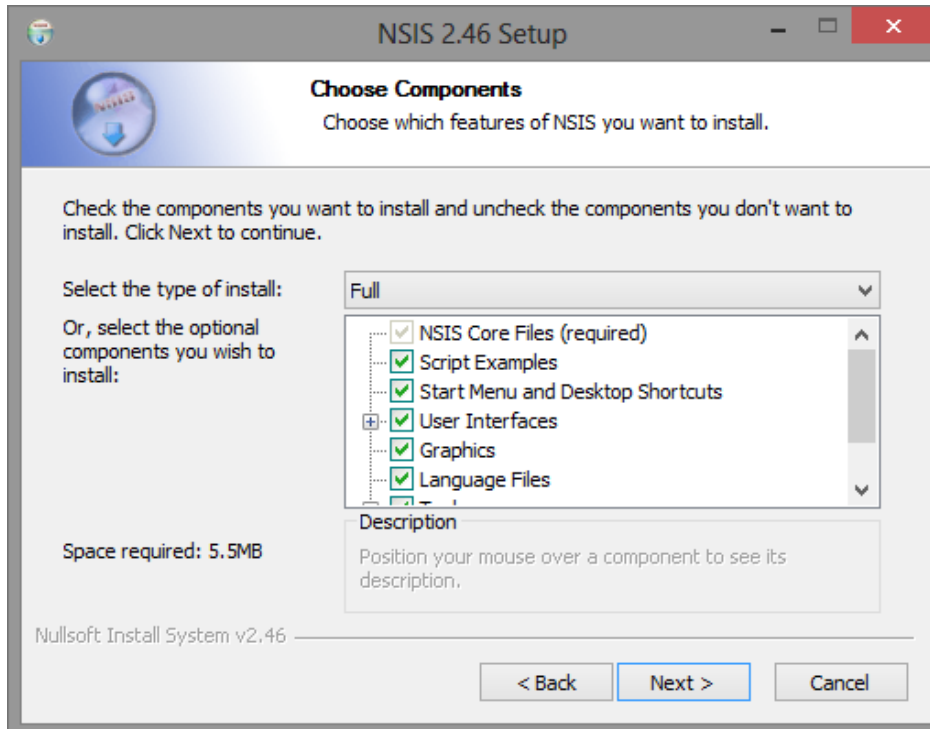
NSIS 2.46 Setup

Choose Components

Choose which features of NSIS you want to install.

Check the components you want to install and uncheck the components you don't want to install. Click Next to continue.

Select the type of install:

Full

Or, select the optional components you wish to install:

NSIS Core Files (required)
Script Examples
Start Menu and Desktop Shortcuts
User Interfaces
Graphics
Language Files
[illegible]

Description

Position your mouse over a component to see its description.

Space required: 5.5MB

Nullsoft Install System v2.46

< Back
Next >
Cancel